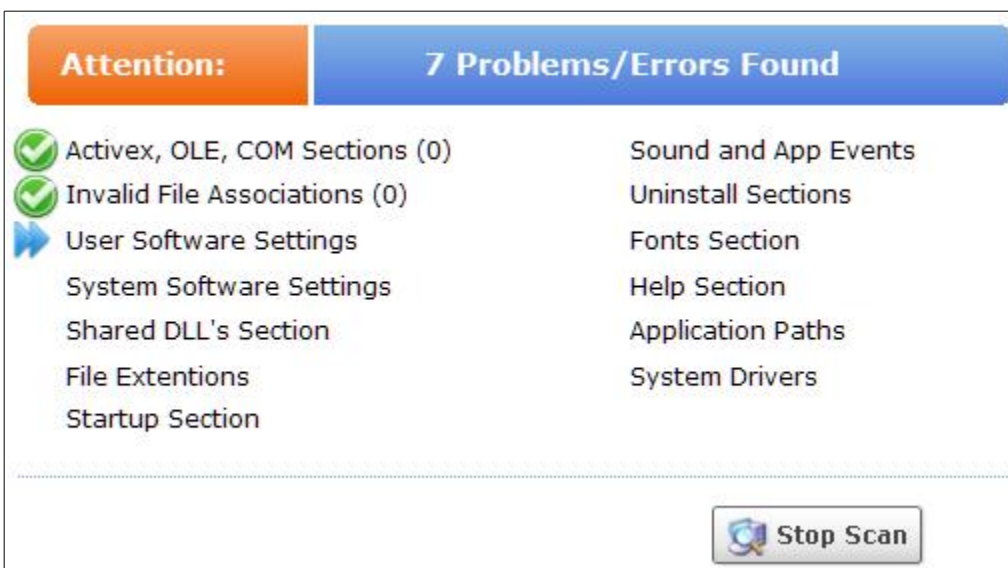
Attention: 7 Problems/Errors Found

Activex, OLE, COM Sections (0)
Invalid File Associations (0)
User Software Settings
System Software Settings
Shared DLL's Section
File Extentions
Startup Section

Sound and App Events
Uninstall Sections
Fonts Section
Help Section
Application Paths
System Drivers

Stop Scan